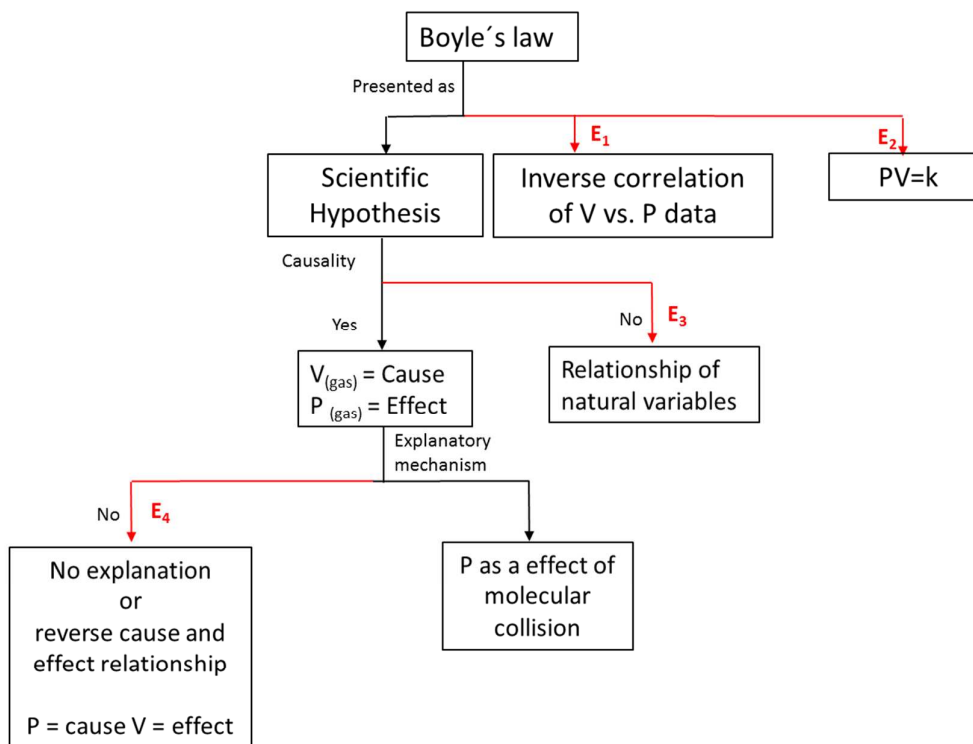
Boyle´s law

Presented as

$E_1$

$E_2$

Scientific Hypothesis

Inverse correlation of V vs. P data

PV=k

Causality

Yes

No

$E_3$

$V_{(gas)}$ = Cause
$P_{(gas)}$ = Effect

Relationship of natural variables

Explanatory mechanism

No

$E_4$

No explanation or reverse cause and effect relationship

P = cause V = effect

P as a effect of molecular collision